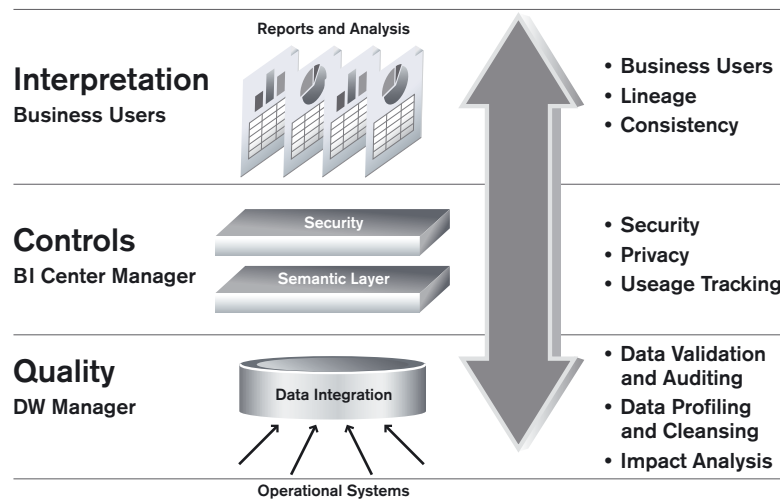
Reports and Analysis

Interpretation
Business Users

• Business Users
• Lineage
• Consistency

Security
Semantic Layer

Controls
BI Center Manager

• Security
• Privacy
• Useage Tracking

Quality
DW Manager

Data Integration

• Data Validation and Auditing
• Data Profiling and Cleansing
• Impact Analysis

Operational Systems